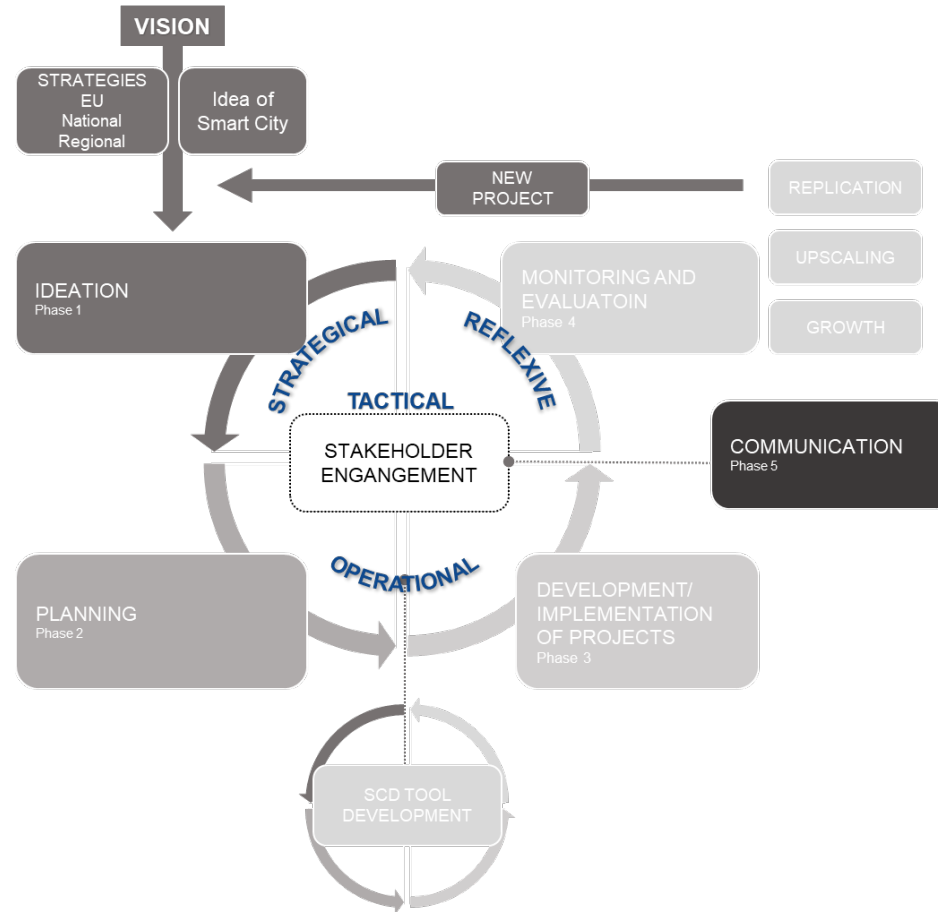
VISION

STRATEGIES
EU
National
Regional

Idea of Smart City

NEW PROJECT

REPLICATION

UPSCALING

GROWTH

IDEATION
Phase 1

MONITORING AND EVALUATOIN
Phase 4

STRATEGICAL

REFLEXIVE

TACTICAL

STAKEHOLDER ENGANGEMENT

COMMUNICATION
Phase 5

OPERATIONAL

PLANNING
Phase 2

DEVELOPMENT/ IMPLEMENTATION OF PROJECTS
Phase 3

SCD TOOL DEVELOPMENT